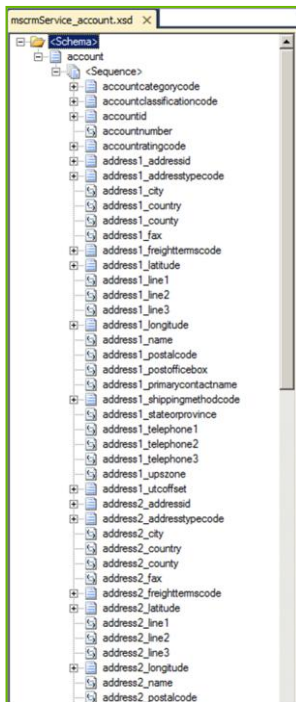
mscrmService_account.xsd ×

<Schema>
account
<Sequence>
accountcategorycode
accountclassificationcode
accountid
accountnumber
accountratingcode
address1_addressid
address1_addresstypecode
address1_city
address1_country
address1_county
address1_fax
address1_freighttermscode
address1_latitude
address1_line1
address1_line2
address1_line3
address1_longitude
address1_name
address1_postalcode
address1_postofficebox
address1_primarycontactname
address1_shippingmethodcode
address1_stateorprovince
address1_telephone1
address1_telephone2
address1_telephone3
address1_upszone
address1_utcoffset
address2_addressid
address2_addresstypecode
address2_city
address2_country
address2_county
address2_fax
address2_freighttermscode
address2_latitude
address2_line1
address2_line2
address2_line3
address2_longitude
address2_name
address2_postalcode